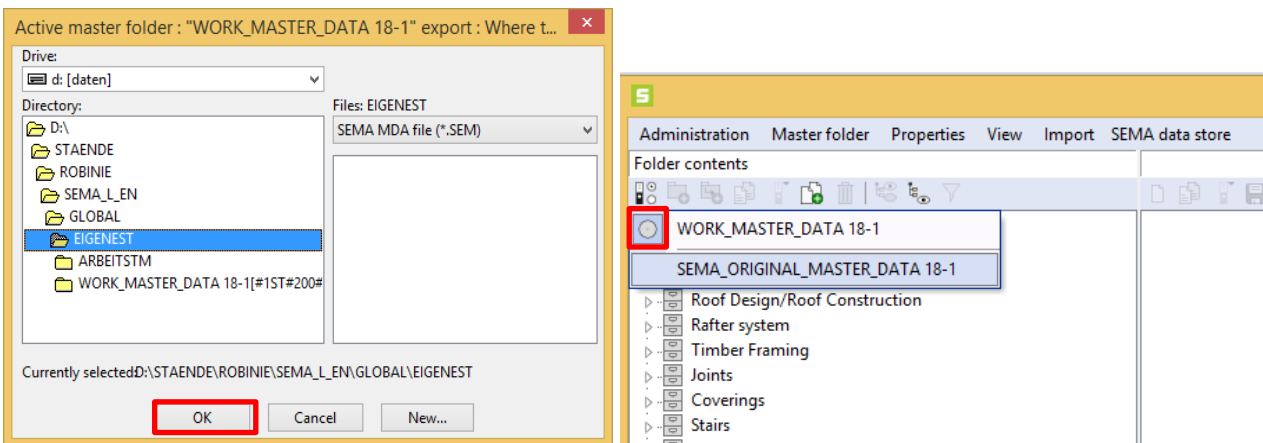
Active master folder : "WORK_MASTER_DATA 18-1" export : Where t...

Drive:
d: [daten]

Directory:
D:\
STAENDE
ROBINIE
SEMA_L_EN
GLOBAL
EIGENEST
ARBEITSTM
WORK_MASTER_DATA 18-1[#1ST#200#

Files: EIGENEST
SEMA MDA file (*.SEM)

Currently selected:D:\STAENDE\ROBINIE\SEMA_L_EN\GLOBAL\EIGENEST

OK
Cancel
New...

S

Administration
Master folder
Properties
View
Import
SEMA data store

Folder contents

WORK_MASTER_DATA 18-1
SEMA_ORIGINAL_MASTER_DATA 18-1

Roof Design/Roof Construction
Rafter system
Timber Framing
Joints
Coverings
Stairs